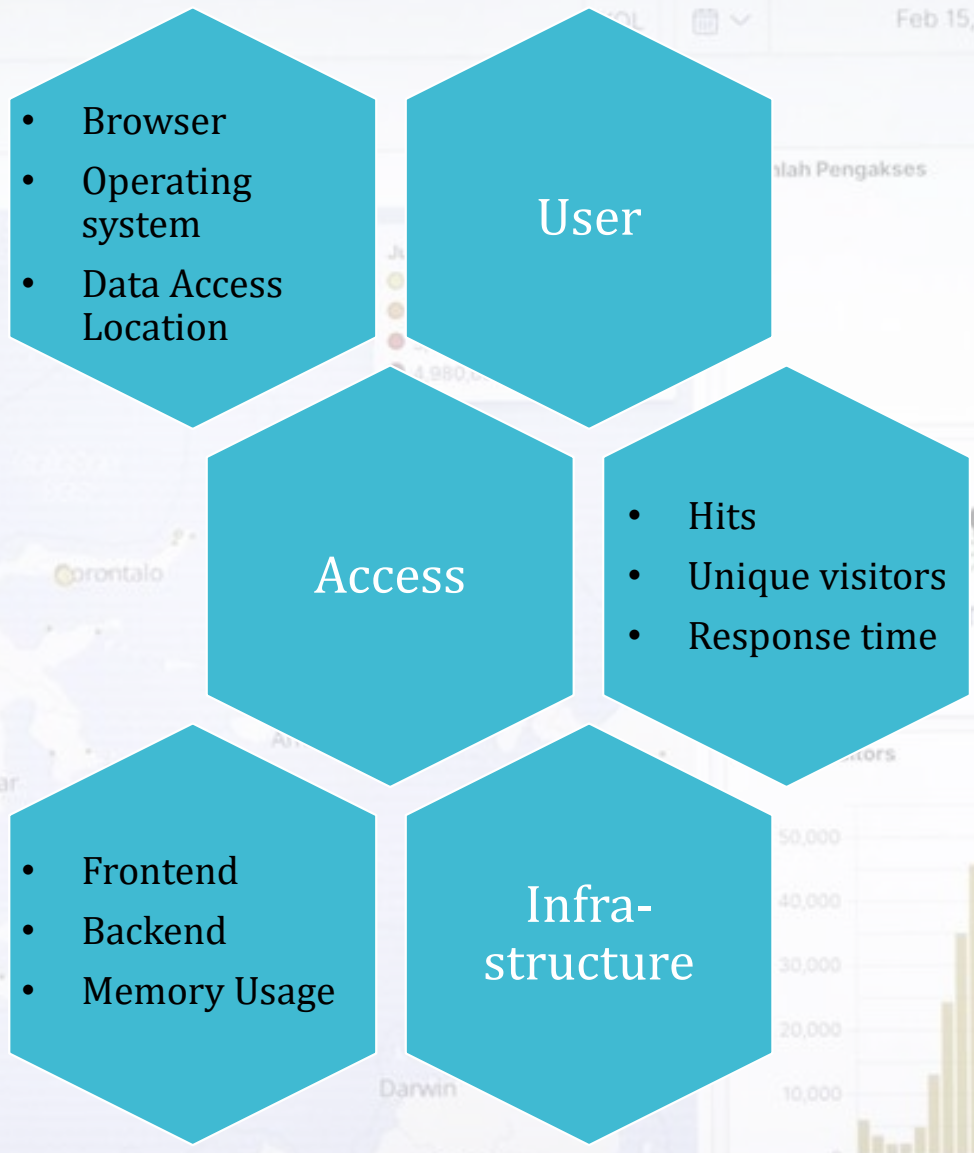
- Browser
- Operating system
- Data Access Location

User

Access

- Hits
- Unique visitors
- Response time

- Frontend
- Backend
- Memory Usage

Infra-structure

Feb 15

nlah Pengakses

4,980,

Gorontalo

itors

50,000
40,000
30,000
20,000
10,000

Darwin